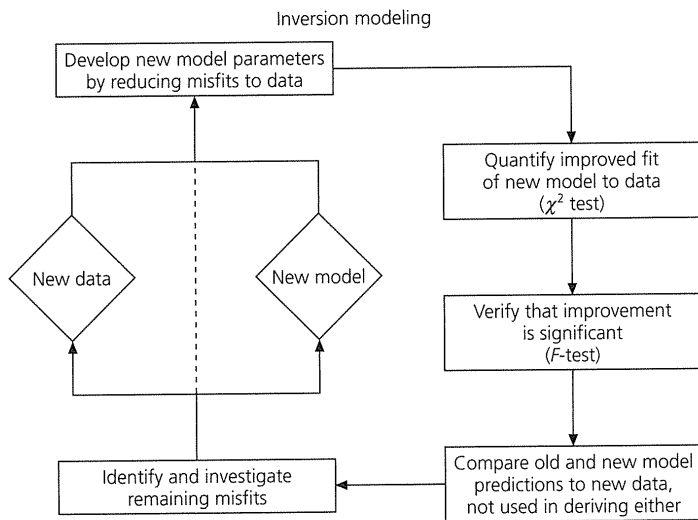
Inversion modeling

Develop new model parameters by reducing misfits to data

Quantify improved fit of new model to data ($\chi^2$ test)

New data

New model

Verify that improvement is significant ($F$-test)

Identify and investigate remaining misfits

Compare old and new model predictions to new data, not used in deriving either